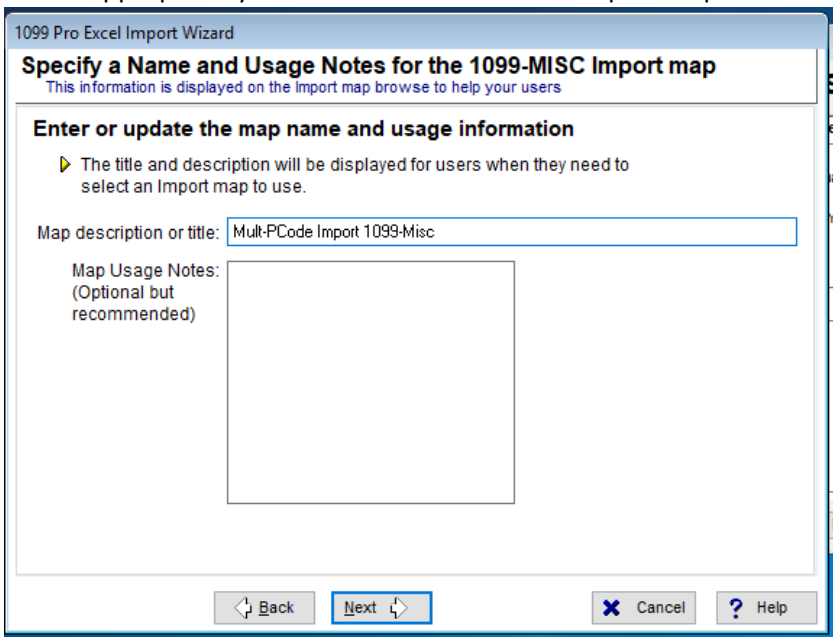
1099 Pro Excel Import Wizard

Specify a Name and Usage Notes for the 1099-MISC Import map
This information is displayed on the Import map browse to help your users

Enter or update the map name and usage information

The title and description will be displayed for users when they need to select an Import map to use.

Map description or title: Mult-PCode Import 1099-Misc

Map Usage Notes: (Optional but recommended)

Back Next Cancel Help